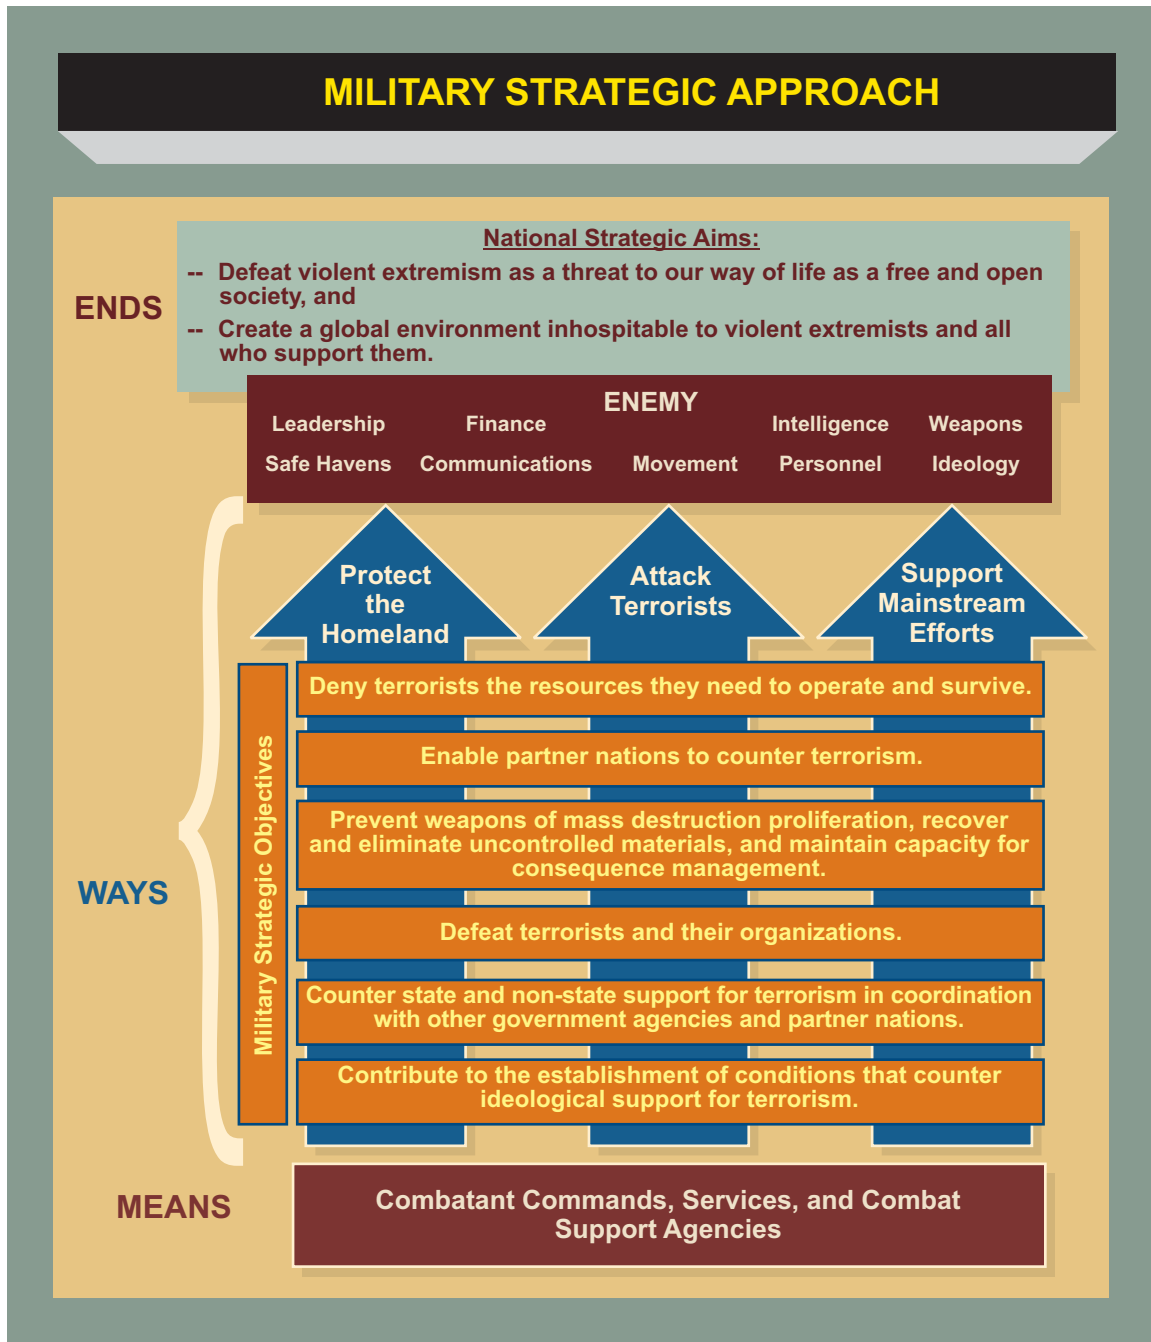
MILITARY STRATEGIC APPROACH

ENDS

National Strategic Aims:

-- Defeat violent extremism as a threat to our way of life as a free and open society, and

-- Create a global environment inhospitable to violent extremists and all who support them.

ENEMY

Leadership Finance Intelligence Weapons

Safe Havens Communications Movement Personnel Ideology

Protect the Homeland

Attack Terrorists

Support Mainstream Efforts

WAYS

Military Strategic Objectives

Deny terrorists the resources they need to operate and survive.

Enable partner nations to counter terrorism.

Prevent weapons of mass destruction proliferation, recover and eliminate uncontrolled materials, and maintain capacity for consequence management.

Defeat terrorists and their organizations.

Counter state and non-state support for terrorism in coordination with other government agencies and partner nations.

Contribute to the establishment of conditions that counter ideological support for terrorism.

MEANS

Combatant Commands, Services, and Combat Support Agencies